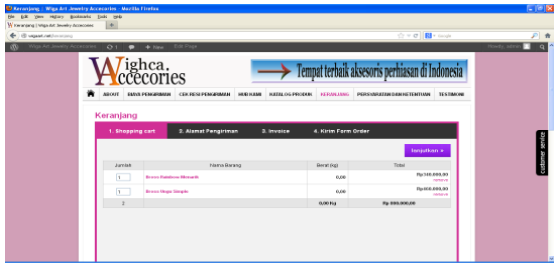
Keranjang : Wigha Art Jewelry Accecories - Mozilla Firefox

File Edit View History Bookmarks Tools Help

Keranjang | Wigha Art Jewelry Accecories

wigaart.net/keranjang

Wigha Art Jewelry Accecories

Wighca Accecories

Tempat terbaik aksesoris perhiasan di Indonesia

ABOUT | BIAYA PENGIRIMAN | CEK RESI PENGIRIMAN | HUBUNGI KAMI | KATALOG PRODUK | KERANJANG | PERSYARATAN DAN KETENTUAN | TESTIMONI

Keranjang

1. Shopping cart | 2. Alamat Pengiriman | 3. Invoice | 4. Kirim Form Order

Lanjutkan »

| Jumlah | Nama Barang | Berat (kg) | Total |
|---|---|---|---|
| 1 | Bross Rainbow Mosaik | 0,00 | Rp 140.000,00 |
| 1 | Bross Napa Simple | 0,00 | Rp 150.000,00 |
| 2 | | 0,00 Kg | Rp 290.000,00 |

customer service